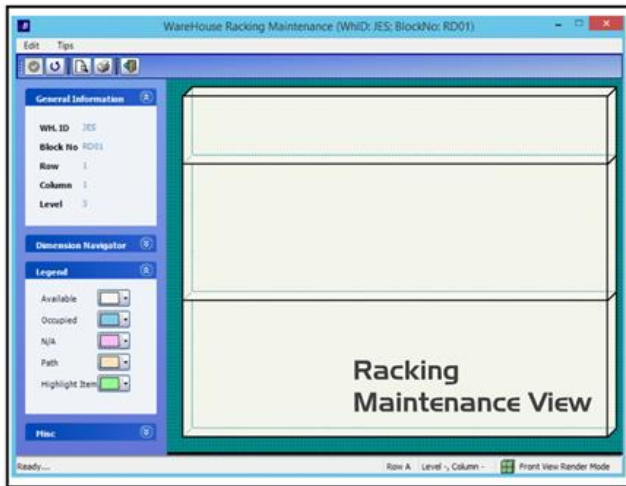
WareHouse Racking Maintenance (WhID: JES; BlockNo: RD01)

Edit Tips

General Information

WH. ID JES
Block No RD01
Row 1
Column 1
Level 3

Dimension Navigator

Legend

Available
Occupied
N/A
Path
Highlight Item

Misc

Racking Maintenance View

Ready...

Row A Level -, Column -

Front View Render Mode